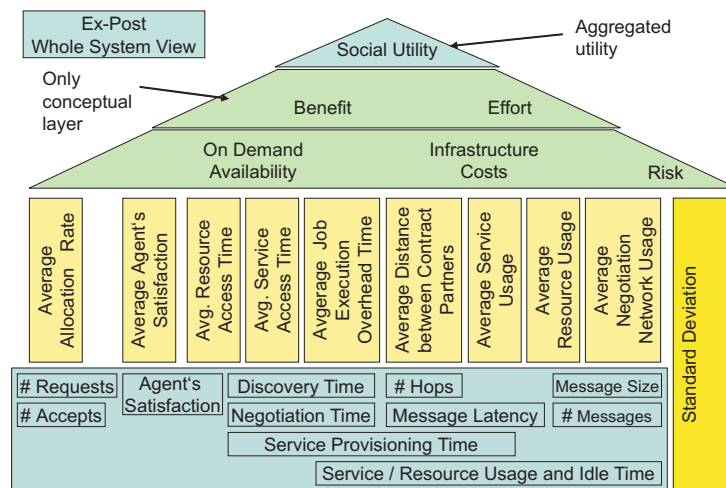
Ex-Post
Whole System View

Aggregated utility

Social Utility

Only conceptual layer

Benefit

Effort

On Demand Availability

Infrastructure Costs

Risk

Average Allocation Rate

Average Agent's Satisfaction

Avg. Resource Access Time

Avg. Service Access Time

Avgerage Job Execution Overhead Time

Average Distance between Contract Partners

Average Service Usage

Average Resource Usage

Average Negotiation Network Usage

Standard Deviation

# Requests

# Accepts

Agent's Satisfaction

Discovery Time

Negotiation Time

# Hops

Message Latency

Message Size

# Messages

Service Provisioning Time

Service / Resource Usage and Idle Time